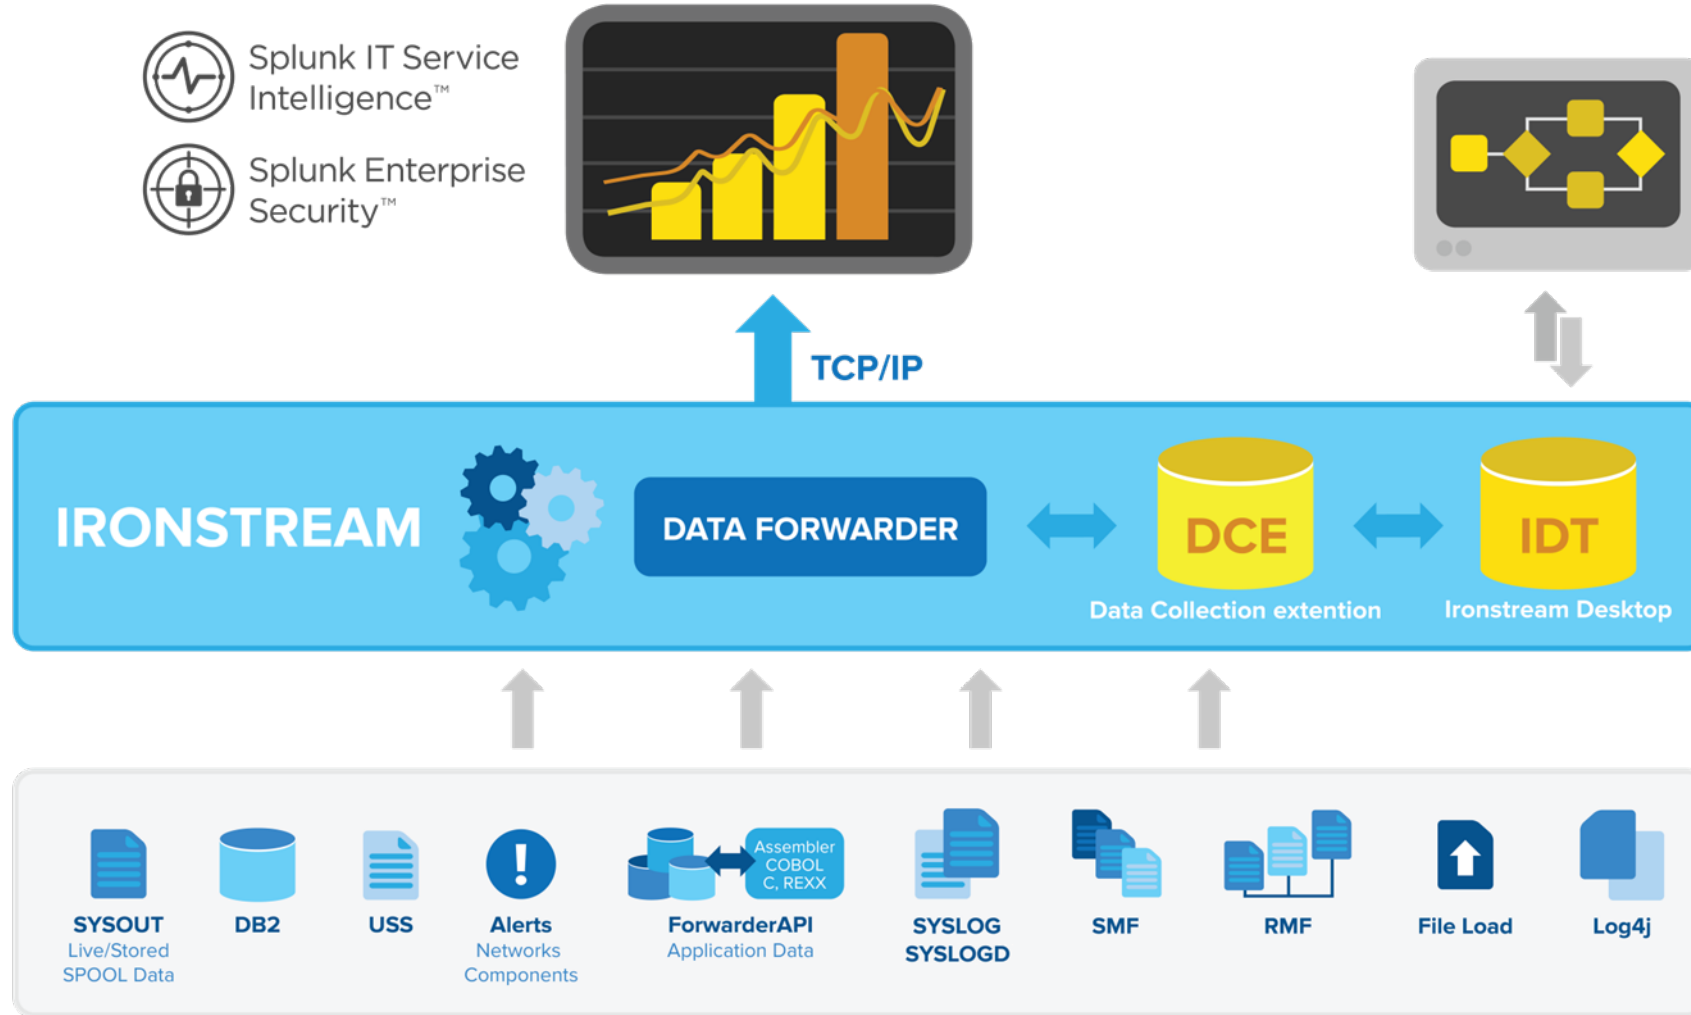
Splunk IT Service Intelligence™

Splunk Enterprise Security™

TCP/IP

IRONSTREAM

DATA FORWARDER

DCE

Data Collection extention

IDT

Ironstream Desktop

SYSOUT
Live/Stored
SPOOL Data

DB2

USS

Alerts
Networks
Components

Assembler
COBOL
C, REXX

ForwarderAPI
Application Data

SYSLOG
SYSLOGD

SMF

RMF

File Load

Log4j